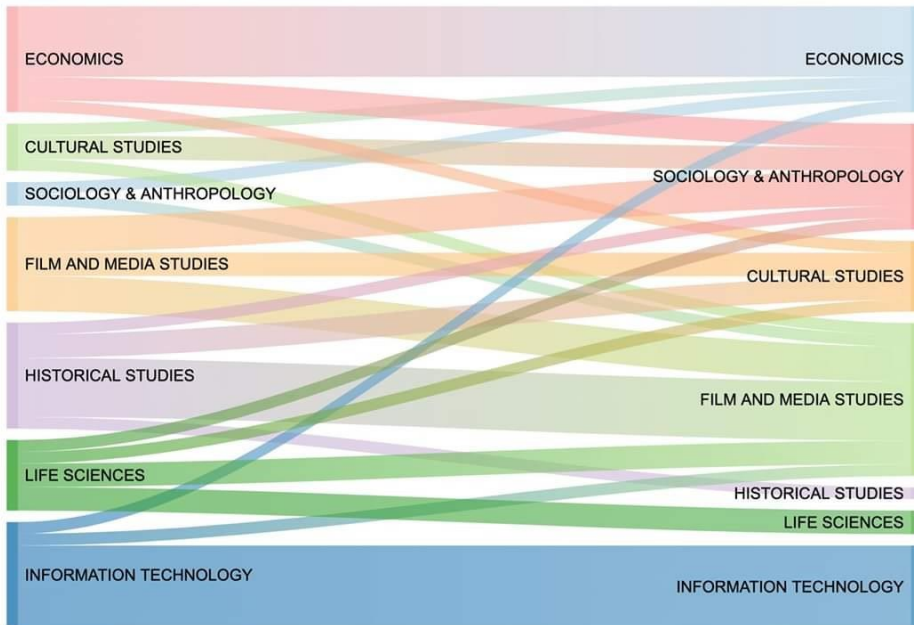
ECONOMICS
CULTURAL STUDIES
SOCIOLOGY & ANTHROPOLOGY
FILM AND MEDIA STUDIES
HISTORICAL STUDIES
LIFE SCIENCES
INFORMATION TECHNOLOGY

ECONOMICS
SOCIOLOGY & ANTHROPOLOGY
CULTURAL STUDIES
FILM AND MEDIA STUDIES
HISTORICAL STUDIES
LIFE SCIENCES
INFORMATION TECHNOLOGY